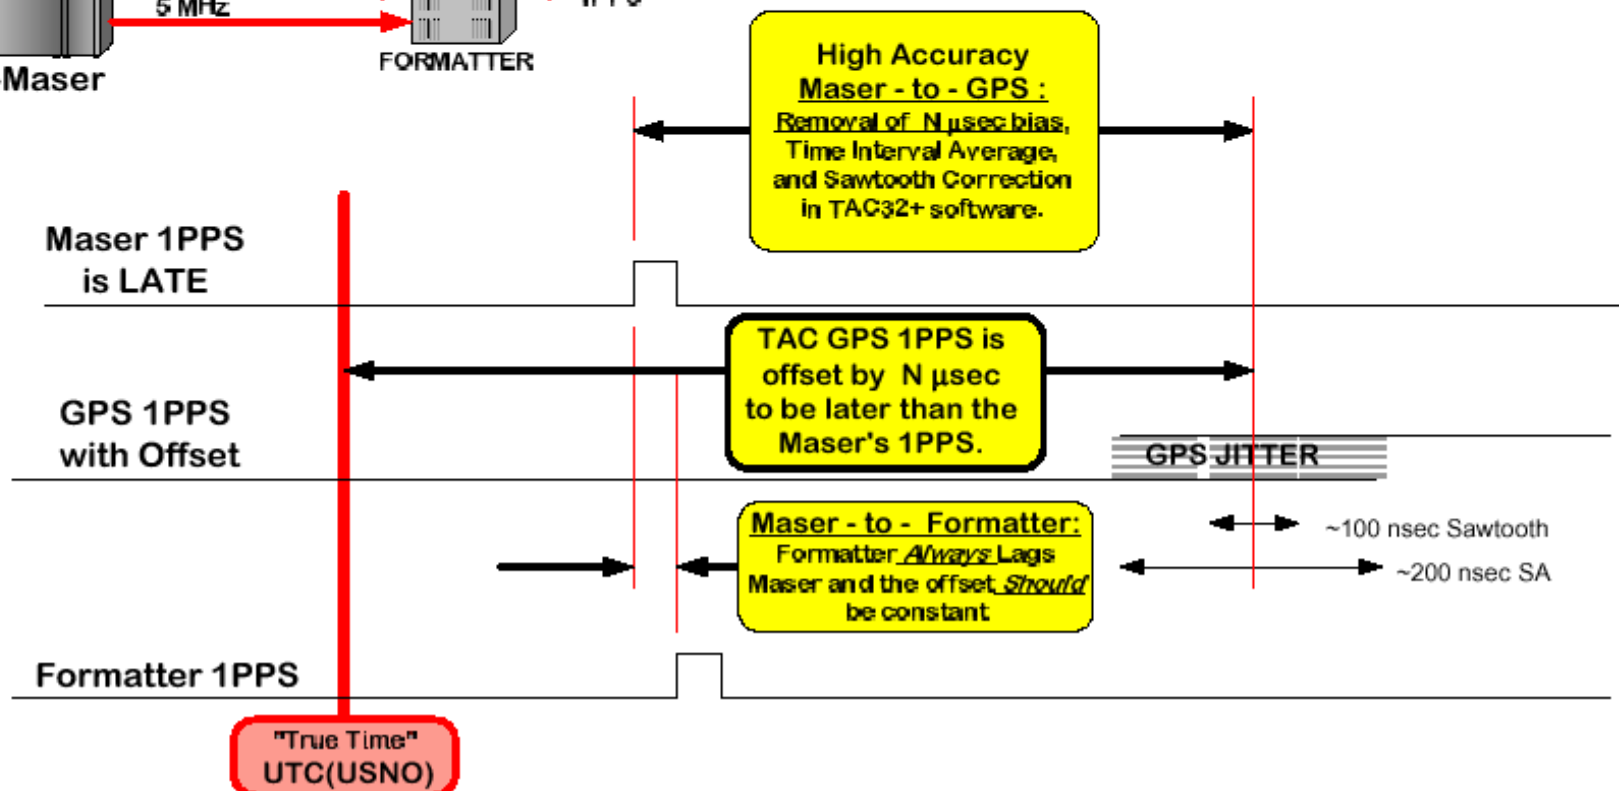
5 MHz

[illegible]

Maser

FORMATTER

High Accuracy
Maser - to - GPS :
Removal of N µsec bias,
Time Interval Average,
and Sawtooth Correction
in TAC32+ software.

Maser 1PPS
is LATE

TAC GPS 1PPS is
offset by N µsec
to be later than the
Maser's 1PPS.

GPS 1PPS
with Offset

GPS JITTER

Maser - to - Formatter:
Formatter *Always* Lags
Maser and the offset *Should*
be constant

~100 nsec Sawtooth

~200 nsec SA

Formatter 1PPS

"True Time"
UTC(USNO)